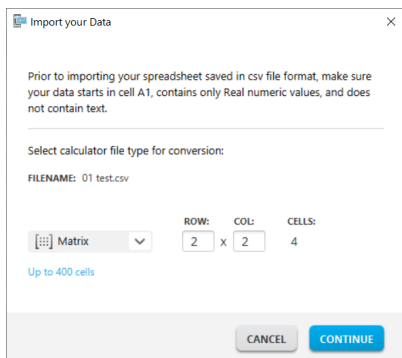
Import your Data

×

Prior to importing your spreadsheet saved in csv file format, make sure your data starts in cell A1, contains only Real numeric values, and does not contain text.

Select calculator file type for conversion:

FILENAME: 01 test.csv

ROW: COL: CELLS:

[:::] Matrix 2 x 2 4

Up to 400 cells

CANCEL CONTINUE